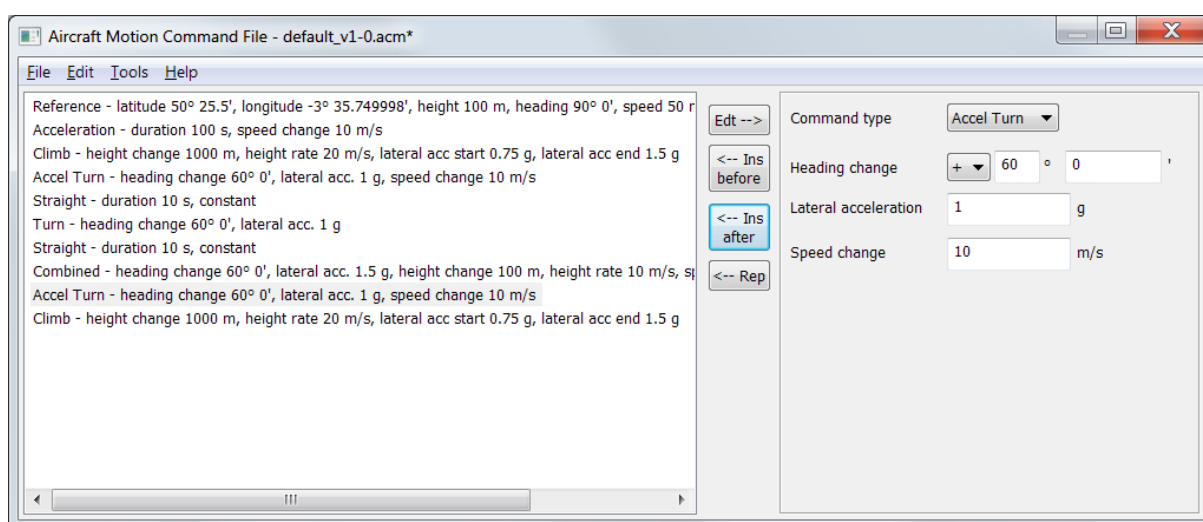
Aircraft Motion Command File - default_v1-0.acm*

File Edit Tools Help

Reference - latitude 50° 25.5', longitude -3° 35.749998', height 100 m, heading 90° 0', speed 50 r
Acceleration - duration 100 s, speed change 10 m/s
Climb - height change 1000 m, height rate 20 m/s, lateral acc start 0.75 g, lateral acc end 1.5 g
Accel Turn - heading change 60° 0', lateral acc. 1 g, speed change 10 m/s
Straight - duration 10 s, constant
Turn - heading change 60° 0', lateral acc. 1 g
Straight - duration 10 s, constant
Combined - heading change 60° 0', lateral acc. 1.5 g, height change 100 m, height rate 10 m/s, sp
Accel Turn - heading change 60° 0', lateral acc. 1 g, speed change 10 m/s
Climb - height change 1000 m, height rate 20 m/s, lateral acc start 0.75 g, lateral acc end 1.5 g

Edt -->
<-- Ins before
<-- Ins after
<-- Rep

Command type | Accel Turn
Heading change | + | 60 ° | 0 '
Lateral acceleration | 1 | g
Speed change | 10 | m/s